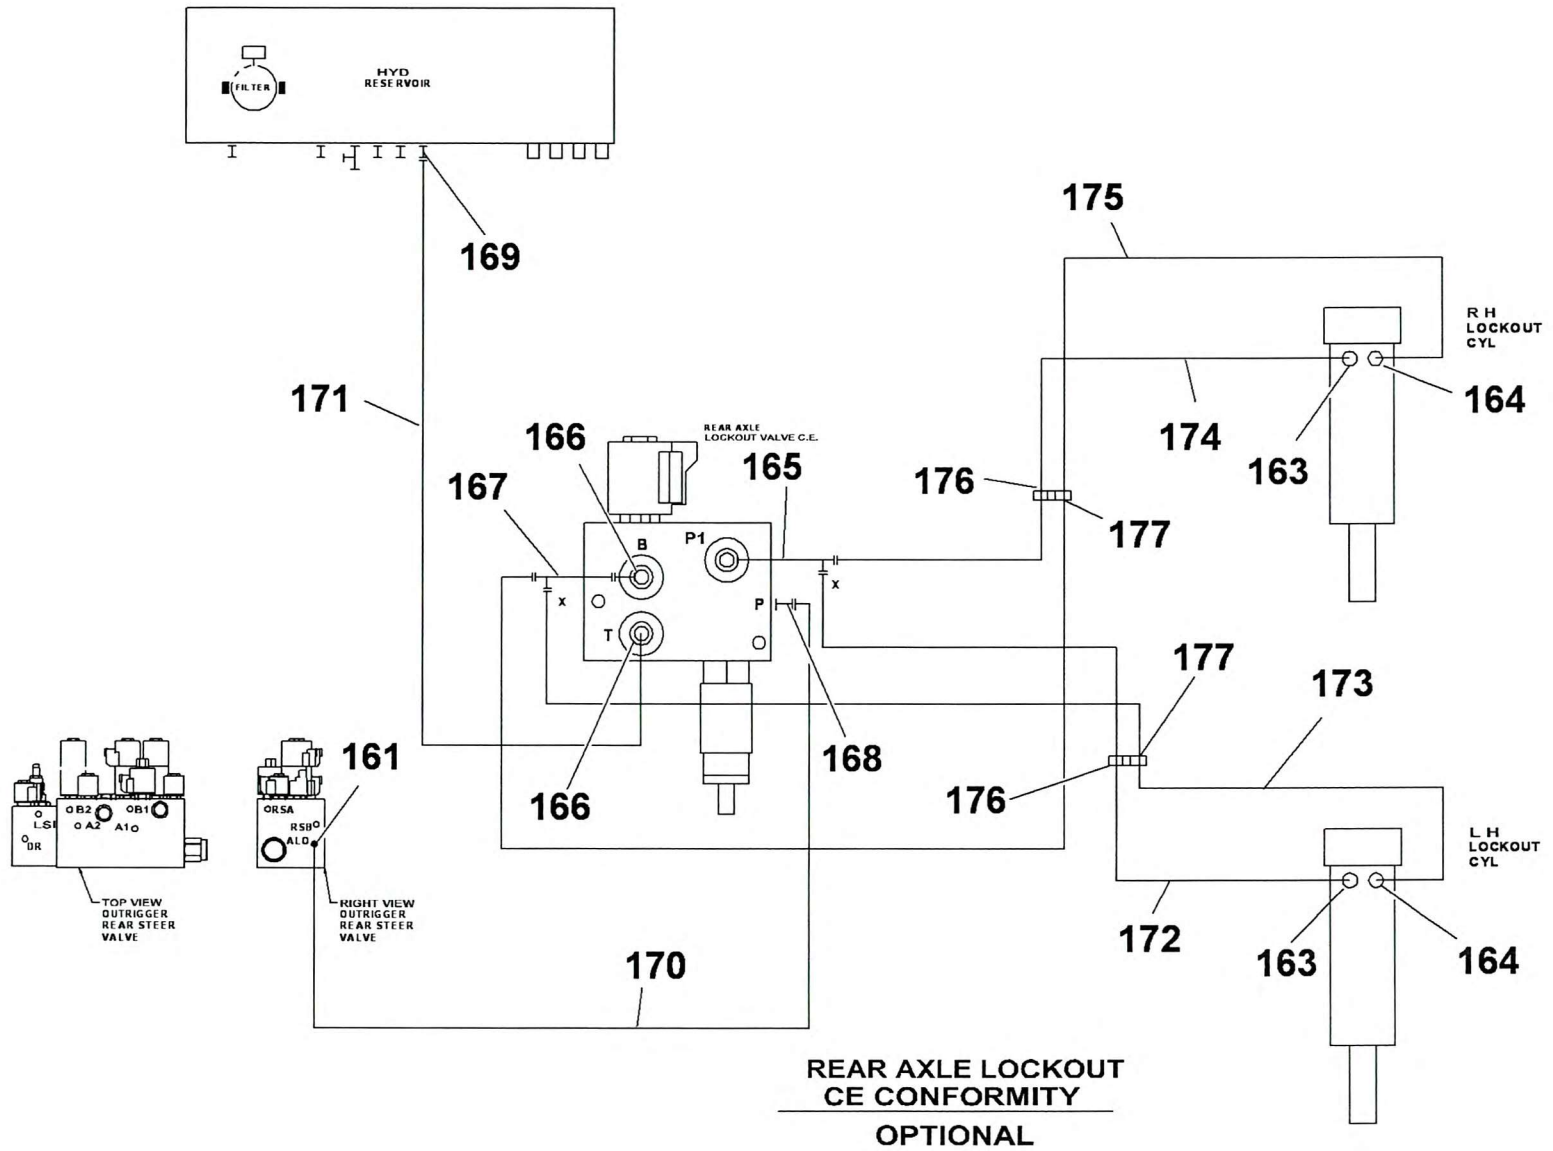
FILTER

HYD RESERVOIR

169

175

R H LOCKOUT CYL

171

174

164

163

166

REAR AXLE LOCKOUT VALVE C.E.

165

167

176

177

B

P1

x

x

P

T

177

173

161

168

176

166

O B2 O B1 O LS O A2 A1 O DR

ORSA RSB O ALD

L H LOCKOUT CYL

TOP VIEW OUTRIGGER REAR STEER VALVE

RIGHT VIEW OUTRIGGER REAR STEER VALVE

172

163

164

170

REAR AXLE LOCKOUT CE CONFORMITY

OPTIONAL